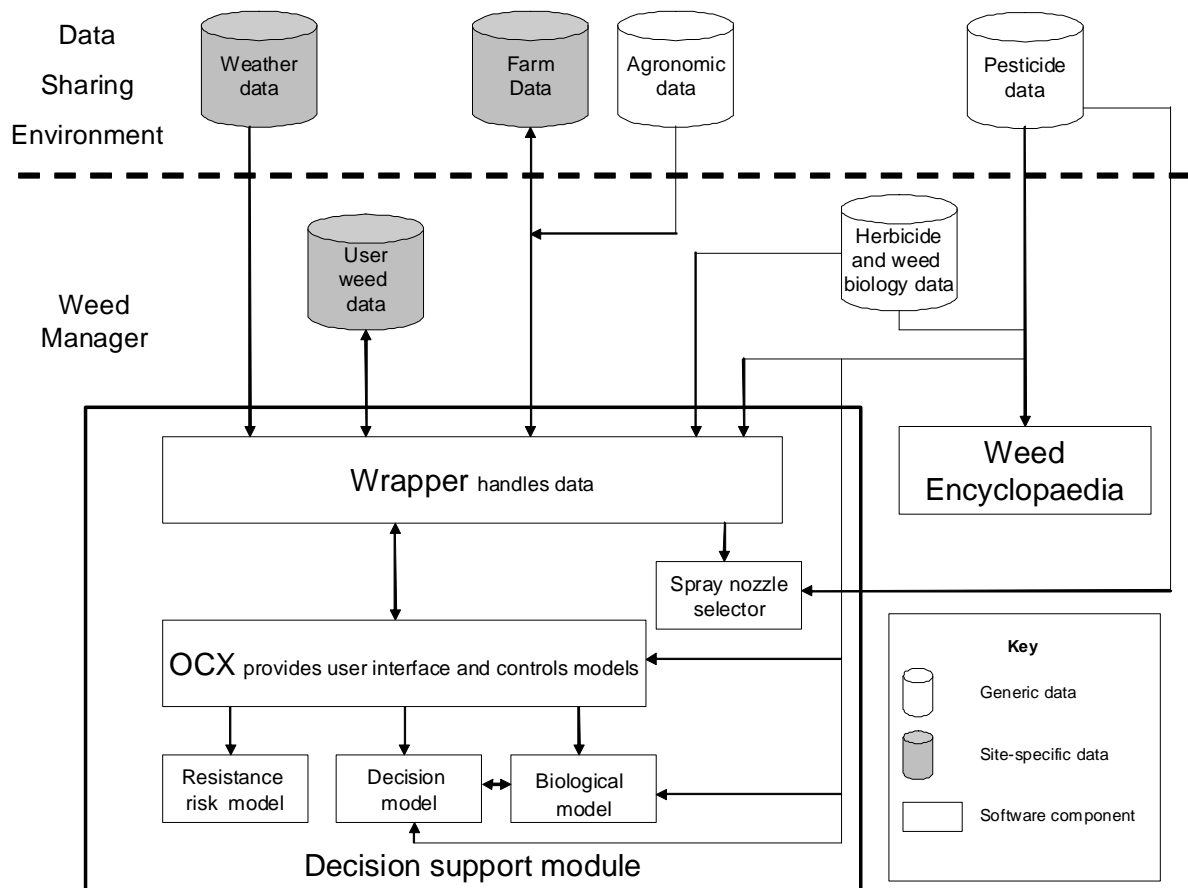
Data Sharing Environment

Weather data

Farm Data

Agronomic data

Pesticide data

Weed Manager

User weed data

Herbicide and weed biology data

Wrapper handles data

Weed Encyclopaedia

Spray nozzle selector

OCX provides user interface and controls models

Resistance risk model

Decision model

Biological model

Decision support module

Key

Generic data

Site-specific data

Software component